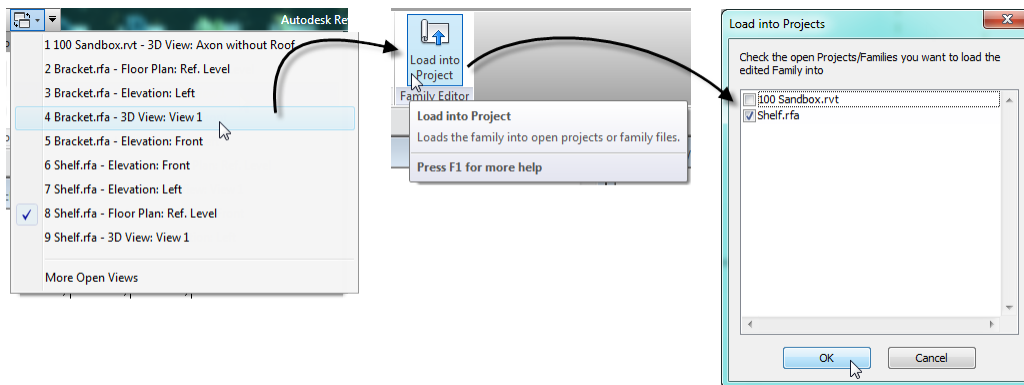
Autodesk Re

1 100 Sandbox.rvt - 3D View: Axon without Roof
2 Bracket.rfa - Floor Plan: Ref. Level
3 Bracket.rfa - Elevation: Left
4 Bracket.rfa - 3D View: View 1
5 Bracket.rfa - Elevation: Front
6 Shelf.rfa - Elevation: Front
7 Shelf.rfa - Elevation: Left
✓ 8 Shelf.rfa - Floor Plan: Ref. Level
9 Shelf.rfa - 3D View: View 1
More Open Views

Load into Project
Family Editor

Load into Project
Loads the family into open projects or family files.
Press F1 for more help

Load into Projects
Check the open Projects/Families you want to load the edited Family into
100 Sandbox.rvt
Shelf.rfa
OK
Cancel